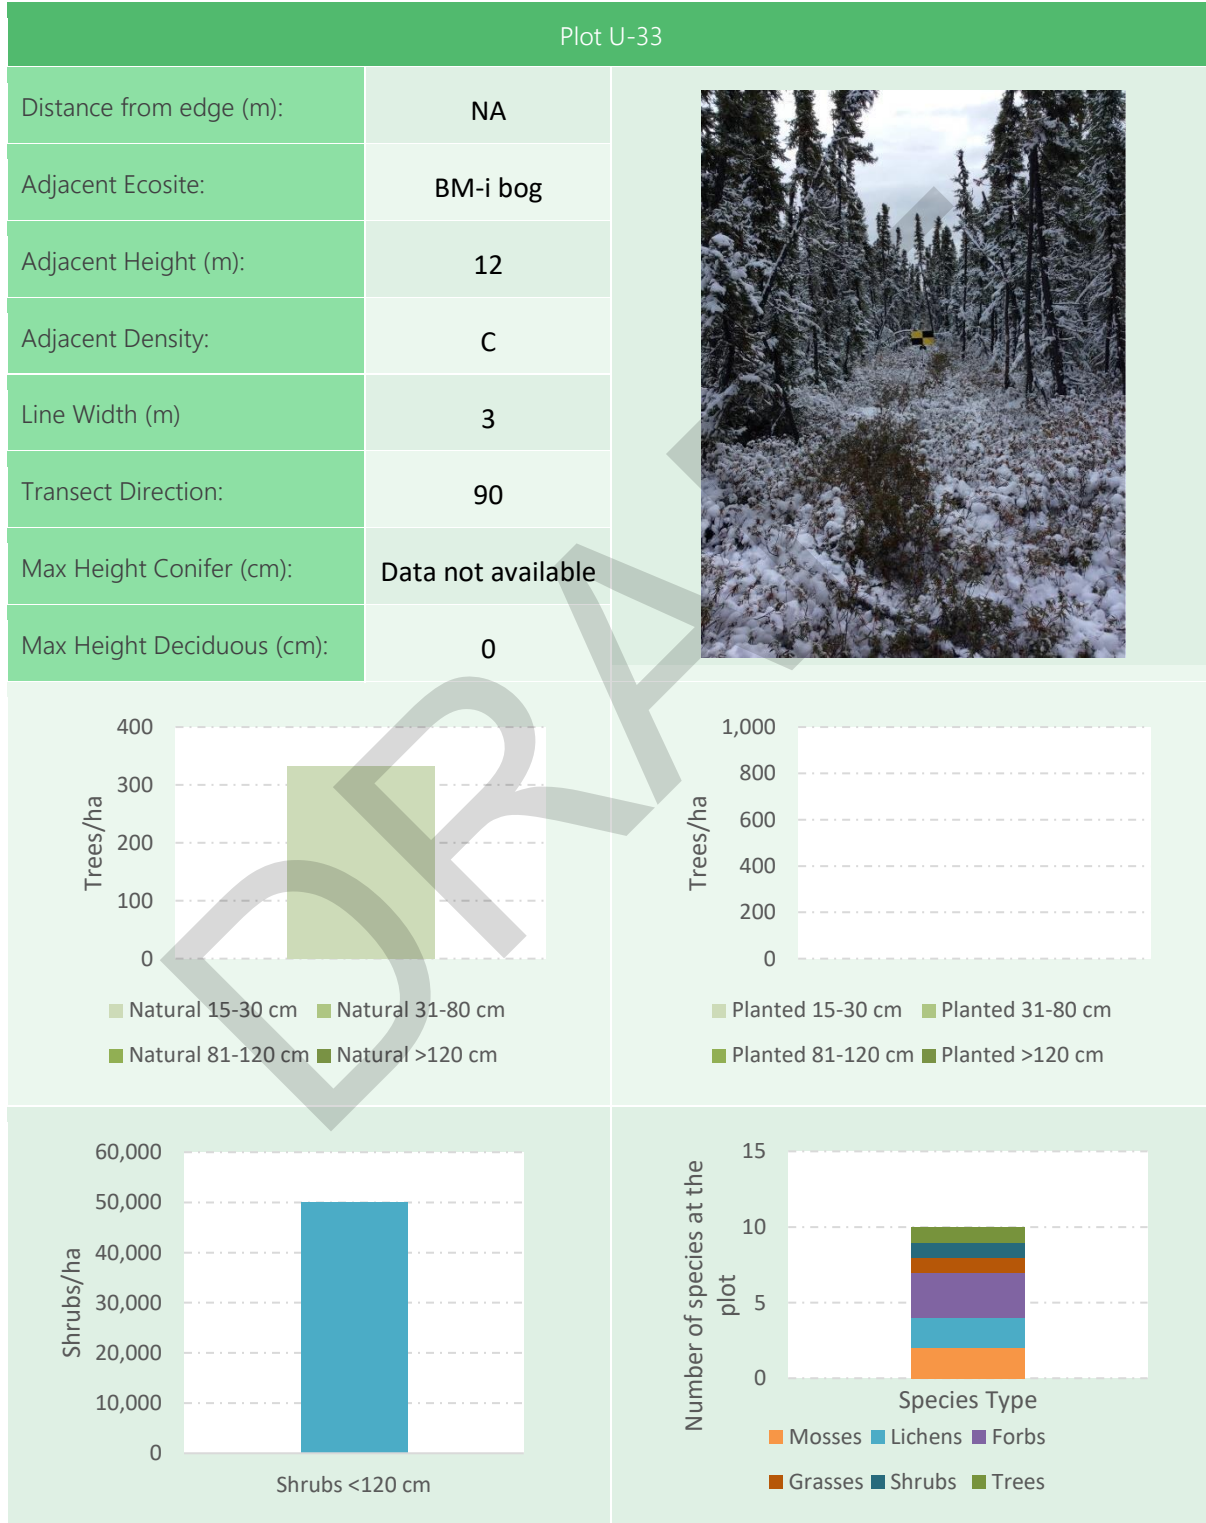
Plot U-33

| | |
|---|---|
| Distance from edge (m): | NA |
| Adjacent Ecosite: | BM-i bog |
| Adjacent Height (m): | 12 |
| Adjacent Density: | C |
| Line Width (m) | 3 |
| Transect Direction: | 90 |
| Max Height Conifer (cm): | Data not available |
| Max Height Deciduous (cm): | 0 |

DRAFT

Trees/ha
400
300
200
100
0
Natural 15-30 cm Natural 31-80 cm
Natural 81-120 cm Natural >120 cm

Trees/ha
1,000
800
600
400
200
0
Planted 15-30 cm Planted 31-80 cm
Planted 81-120 cm Planted >120 cm

Shrubs/ha
60,000
50,000
40,000
30,000
20,000
10,000
0
Shrubs <120 cm

Number of species at the plot
15
10
5
0
Species Type
Mosses Lichens Forbs
Grasses Shrubs Trees